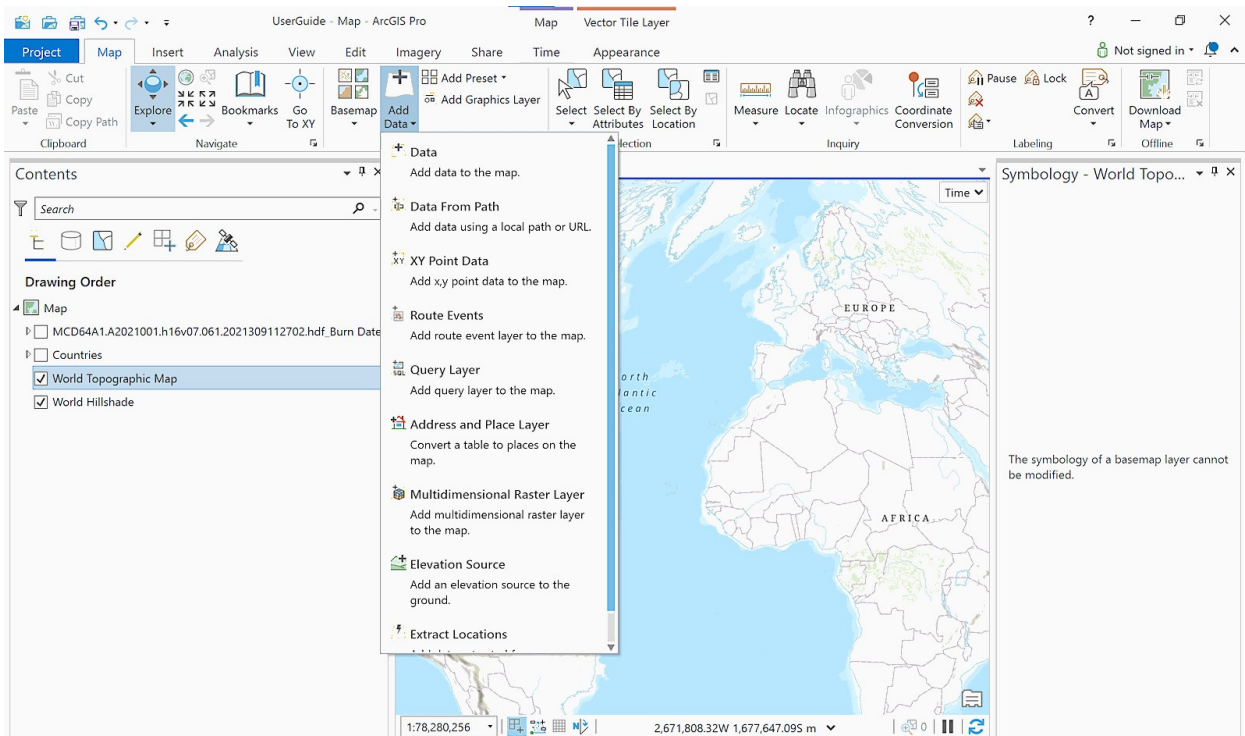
UserGuide - Map - ArcGIS Pro

Map Vector Tile Layer

? — ☐ ✕

Project Map Insert Analysis View Edit Imagery Share Time Appearance

Not signed in

Paste Cut Copy Copy Path

Clipboard

Explore

Bookmarks Go To XY

Navigate

Basemap Add Data

Add Preset

Add Graphics Layer

Select Select By Attributes Select By Location

election

Measure Locate Infographics Coordinate Conversion

Inquiry

Pause Lock

Labeling

Convert

Download Map

Offline

Contents

Search

Drawing Order

Map

MCD64A1.A2021001.h16v07.061.2021309112702.hdf_Burn Date

Countries

World Topographic Map

World Hillshade

Data
Add data to the map.

Data From Path
Add data using a local path or URL.

XY Point Data
Add x,y point data to the map.

Route Events
Add route event layer to the map.

Query Layer
Add query layer to the map.

Address and Place Layer
Convert a table to places on the map.

Multidimensional Raster Layer
Add multidimensional raster layer to the map.

Elevation Source
Add an elevation source to the ground.

Extract Locations

Time

EUROPE

orth
antic
cean

AFRICA

Symbology - World Topo...

The symbology of a basemap layer cannot be modified.

1:78,280,256

2,671,808.32W 1,677,647.09S m

0